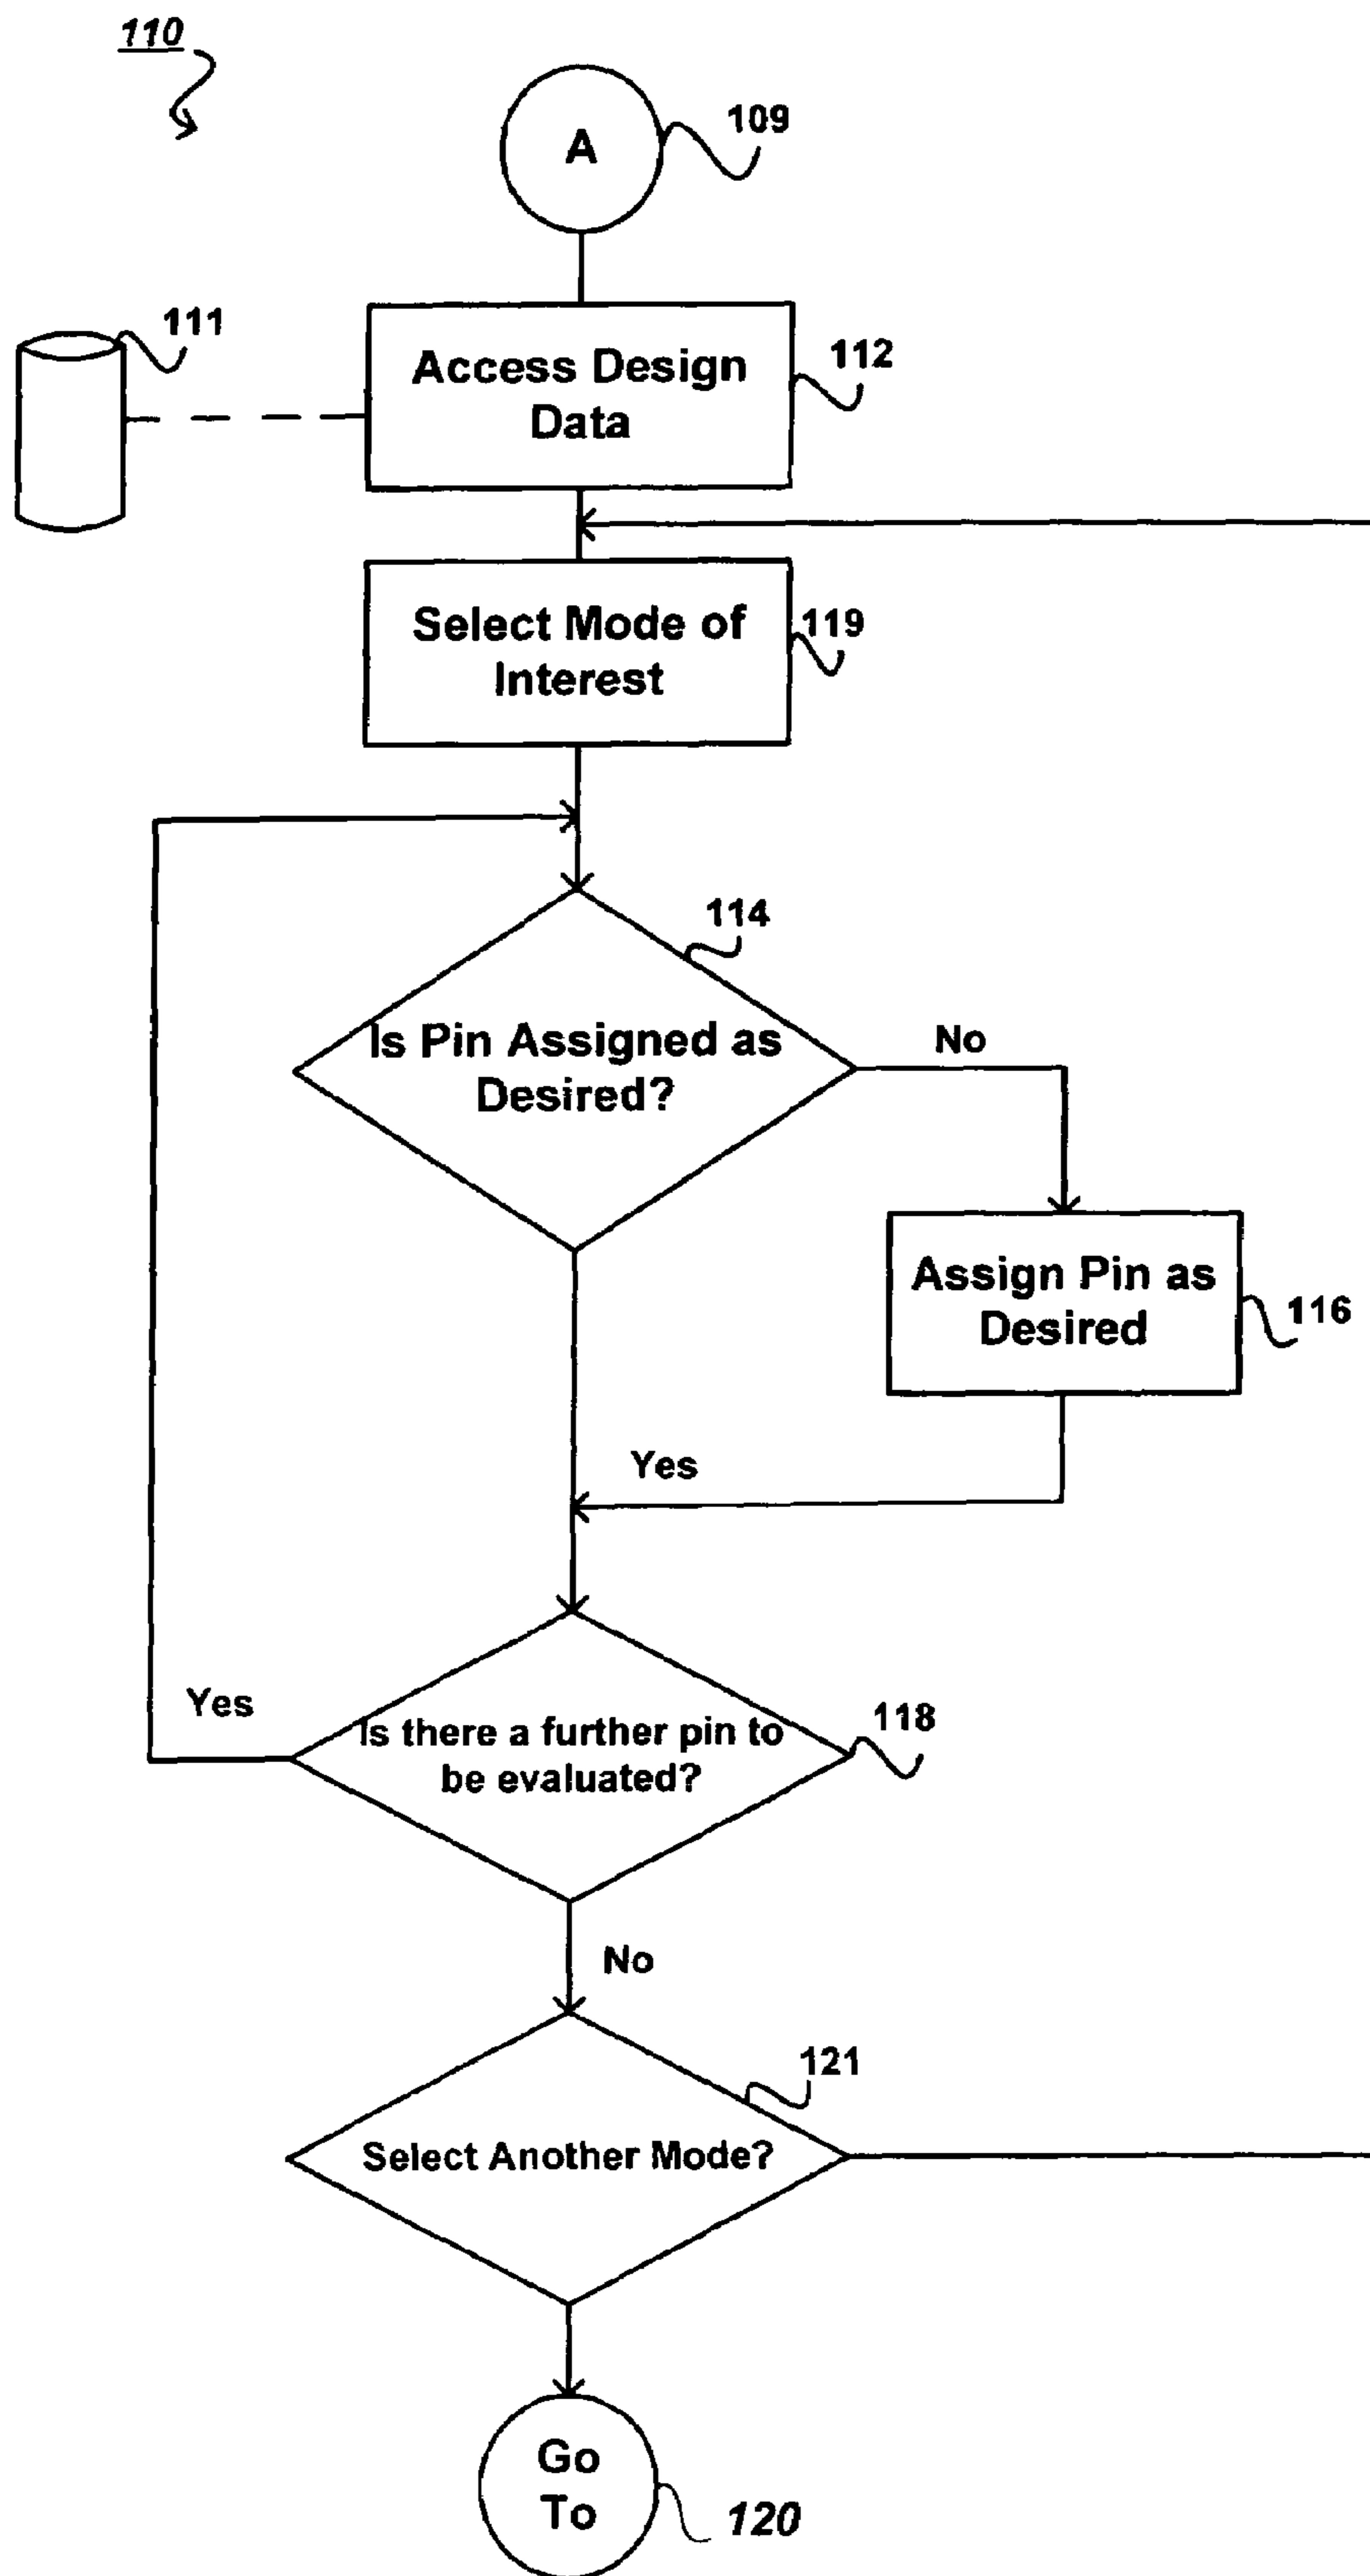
110

A

109

111

Access Design Data

112

Select Mode of Interest

119

114

Is Pin Assigned as Desired?

No

Assign Pin as Desired

116

Yes

Yes

Is there a further pin to be evaluated?

118

No

121

Select Another Mode?

Go To

120